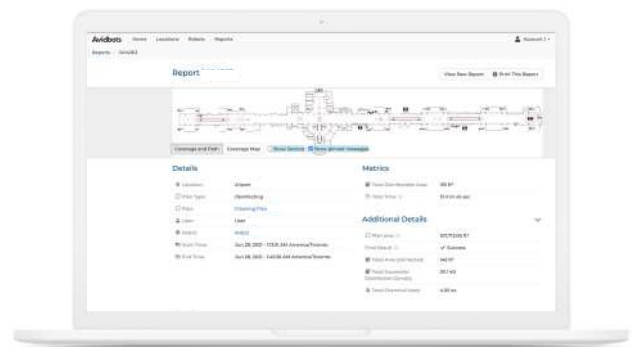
Avidbots Home Locations Robots Reports

Reports · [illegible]

Report

View Raw Report Print This Report

Coverage and Path Coverage Map Show Sectors Show Errors Messages

Details

Location: Airport
Plan Type: Disinfecting
Plan: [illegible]
User: User
Robot: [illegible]
Start Time: Jun 28, 2021 - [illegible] AM America/Toronto
End Time: Jun 28, 2021 - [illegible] AM America/Toronto

Metrics

Total Disinfection Area: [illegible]
Total Time: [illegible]

Additional Details

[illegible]
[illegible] Success
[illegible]
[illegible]
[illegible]